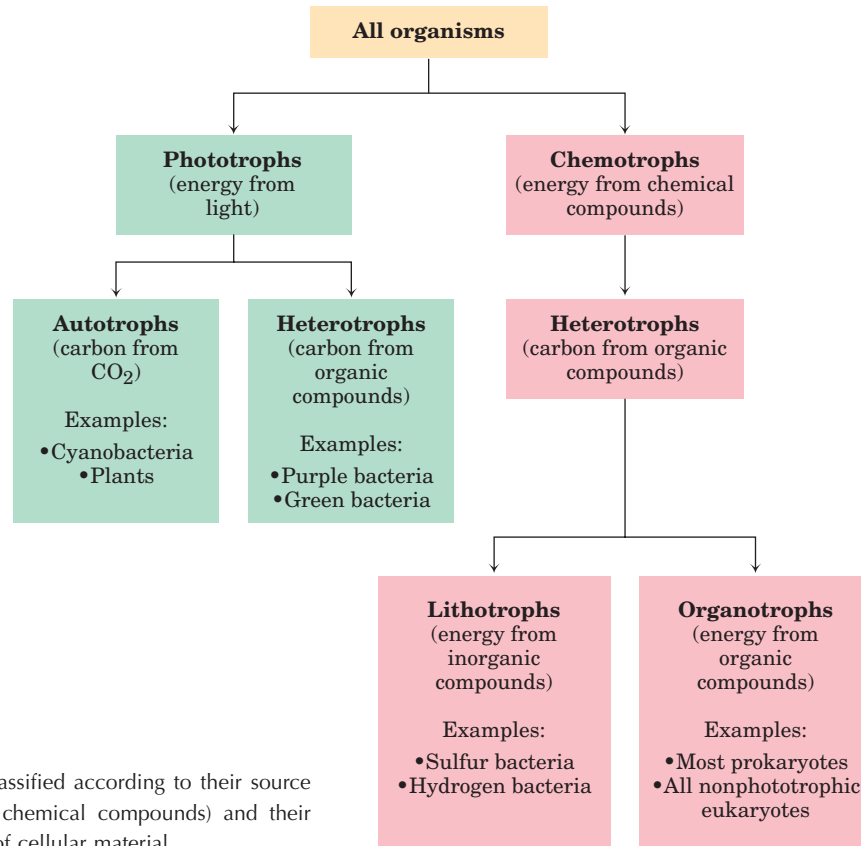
All organisms

Phototrophs
(energy from light)

Chemotrophs
(energy from chemical compounds)

Autotrophs
(carbon from $CO_2$)

Examples:
•Cyanobacteria
•Plants

Heterotrophs
(carbon from organic compounds)

Examples:
•Purple bacteria
•Green bacteria

Heterotrophs
(carbon from organic compounds)

Lithotrophs
(energy from inorganic compounds)

Examples:
•Sulfur bacteria
•Hydrogen bacteria

Organotrophs
(energy from organic compounds)

Examples:
•Most prokaryotes
•All nonphototrophic eukaryotes

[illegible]assified according to their source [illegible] chemical compounds) and their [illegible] of cellular material.